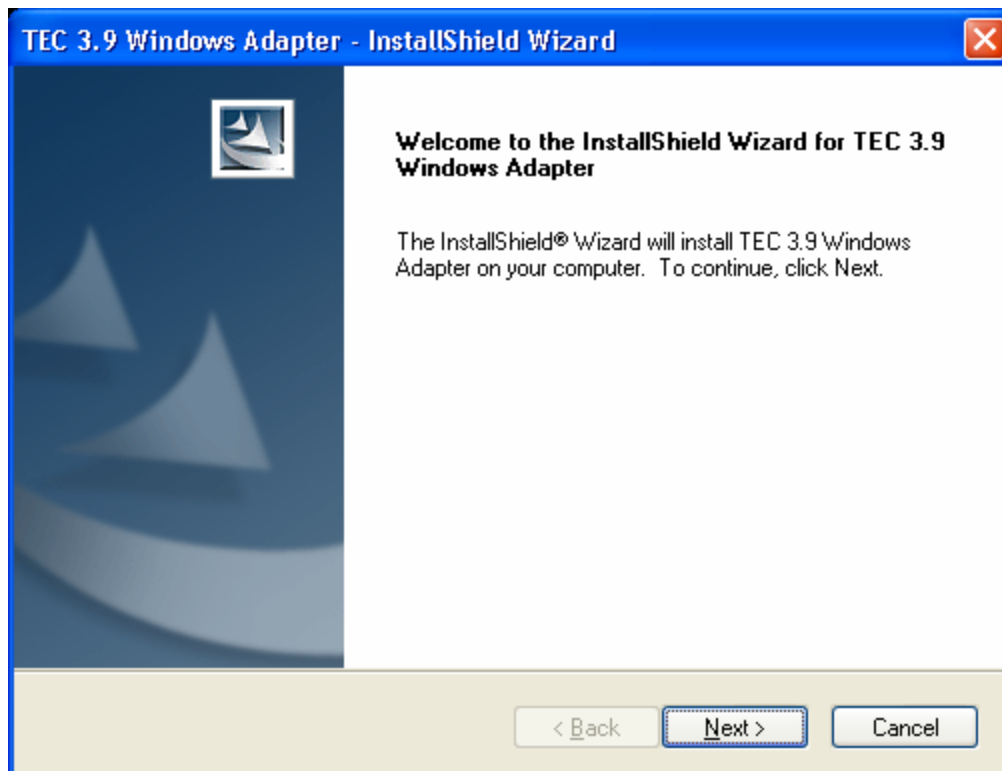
TEC 3.9 Windows Adapter - InstallShield Wizard

Welcome to the InstallShield Wizard for TEC 3.9 Windows Adapter

The InstallShield® Wizard will install TEC 3.9 Windows Adapter on your computer. To continue, click Next.

< Back
Next >
Cancel